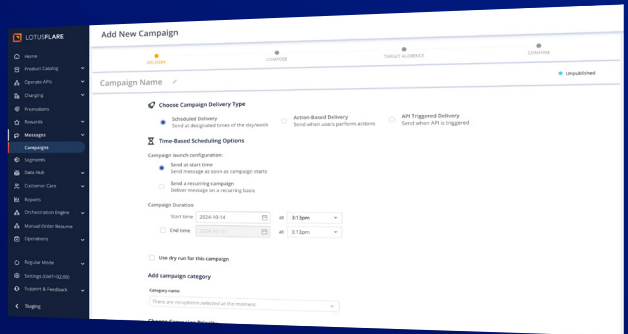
LOTUSFLARE

Home
Product Catalog
Operate APIs
Charging
Promotions
Rewards
Messages
Campaign
Segments
Data Hub
Customer Care
Reports
Orchestration Engine
Manual Order Resume
Operations

Regular Mode
Settings (GMT+02:00)
Support & Feedback
Staging

Add New Campaign

DELIVERY
COMPOSE
TARGET AUDIENCE
CONFIRM

Campaign Name

Unpublished

Choose Campaign Delivery Type

Scheduled Delivery
Send at designated times of the day/week

Action-Based Delivery
Send when users perform actions

API Triggered Delivery
Send when API is triggered

Time-Based Scheduling Options

Campaign launch configuration:

Send at start time
Send message as soon as campaign starts

Send a recurring campaign
Deliver message on a recurring basis

Campaign Duration

Start time 2024-10-14 at 3:13pm

End time 2024-10-15 at 3:13pm

Use dry run for this campaign

Add campaign category

Category name

There are no options selected at the moment

Choose Campaign Priority